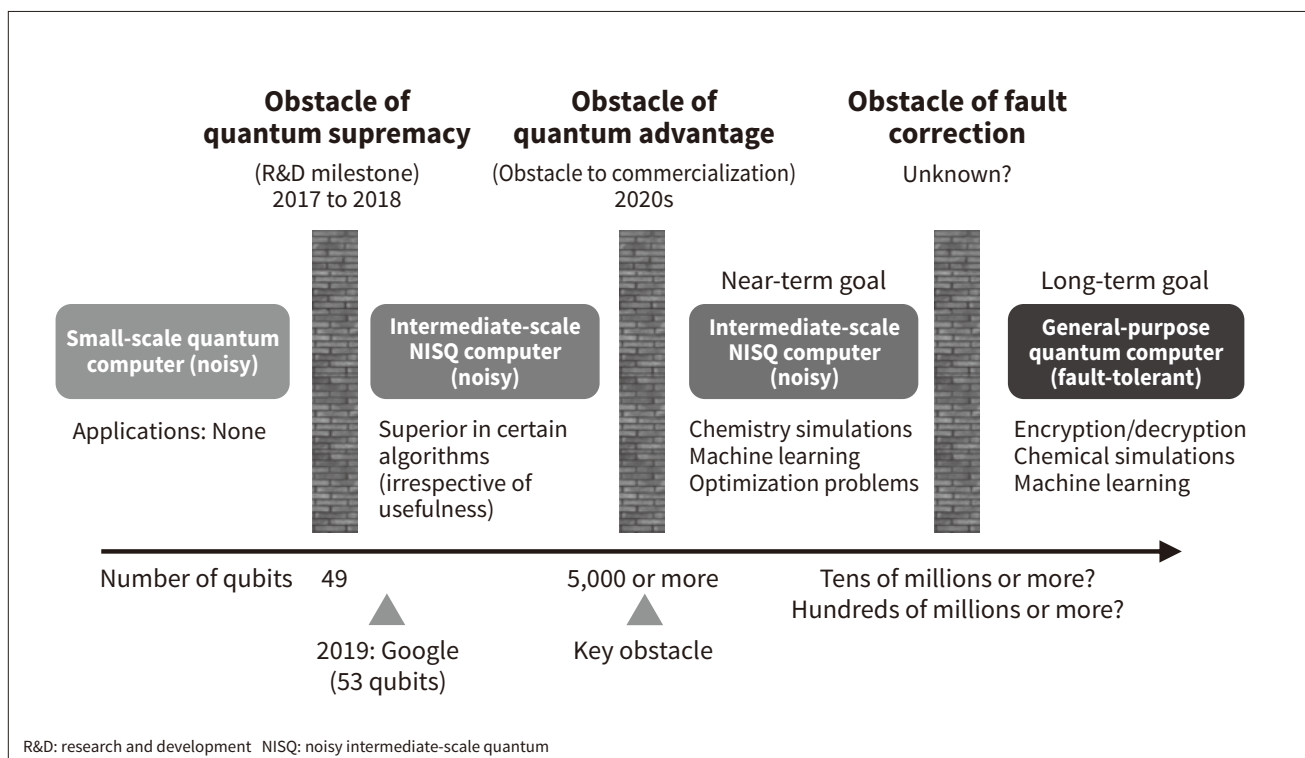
Obstacle of quantum supremacy
(R&D milestone)
2017 to 2018

Obstacle of quantum advantage
(Obstacle to commercialization)
2020s

Obstacle of fault correction
Unknown?

Small-scale quantum computer (noisy)

Applications: None

Intermediate-scale NISQ computer (noisy)

Superior in certain algorithms (irrespective of usefulness)

Near-term goal

Intermediate-scale NISQ computer (noisy)

Chemistry simulations
Machine learning
Optimization problems

Long-term goal

General-purpose quantum computer (fault-tolerant)

Encryption/decryption
Chemical simulations
Machine learning

Number of qubits 49

2019: Google
(53 qubits)

5,000 or more

Key obstacle

Tens of millions or more?
Hundreds of millions or more?

R&D: research and development NISQ: noisy intermediate-scale quantum